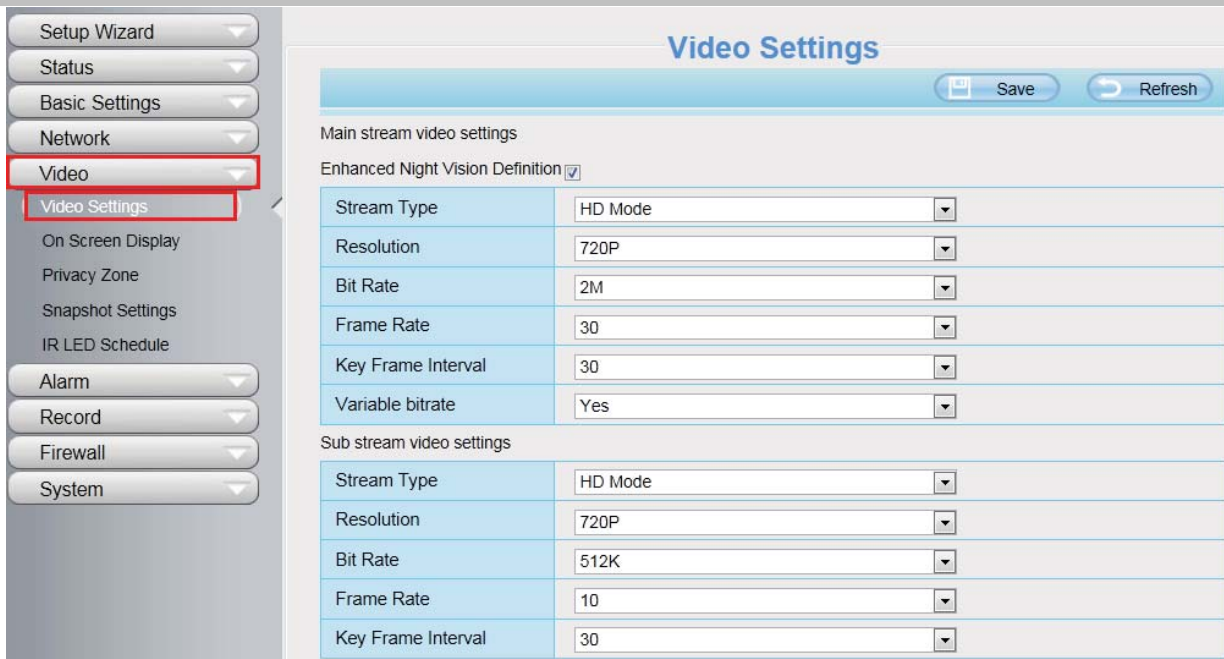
Setup Wizard
Status
Basic Settings
Network
Video
Video Settings
On Screen Display
Privacy Zone
Snapshot Settings
IR LED Schedule
Alarm
Record
Firewall
System

Video Settings

Save Refresh

Main stream video settings

Enhanced Night Vision Definition

| | |
|---|---|
| Stream Type | HD Mode |
| Resolution | 720P |
| Bit Rate | 2M |
| Frame Rate | 30 |
| Key Frame Interval | 30 |
| Variable bitrate | Yes |

Sub stream video settings

| | |
|---|---|
| Stream Type | HD Mode |
| Resolution | 720P |
| Bit Rate | 512K |
| Frame Rate | 10 |
| Key Frame Interval | 30 |